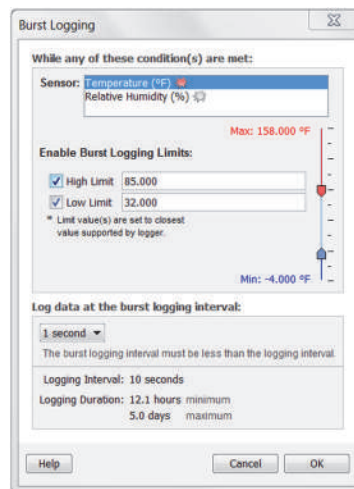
Burst Logging

While any of these condition(s) are met:

Sensor: Temperature (°F)
Relative Humidity (%)

Max: 158.000 °F

Enable Burst Logging Limits:

High Limit 85.000

Low Limit 32.000

* Limit value(s) are set to closest value supported by logger.

Min: -4.000 °F

Log data at the burst logging interval:

1 second

The burst logging interval must be less than the logging interval.

Logging Interval: 10 seconds

Logging Duration: 12.1 hours minimum
5.0 days maximum

Help

Cancel

OK